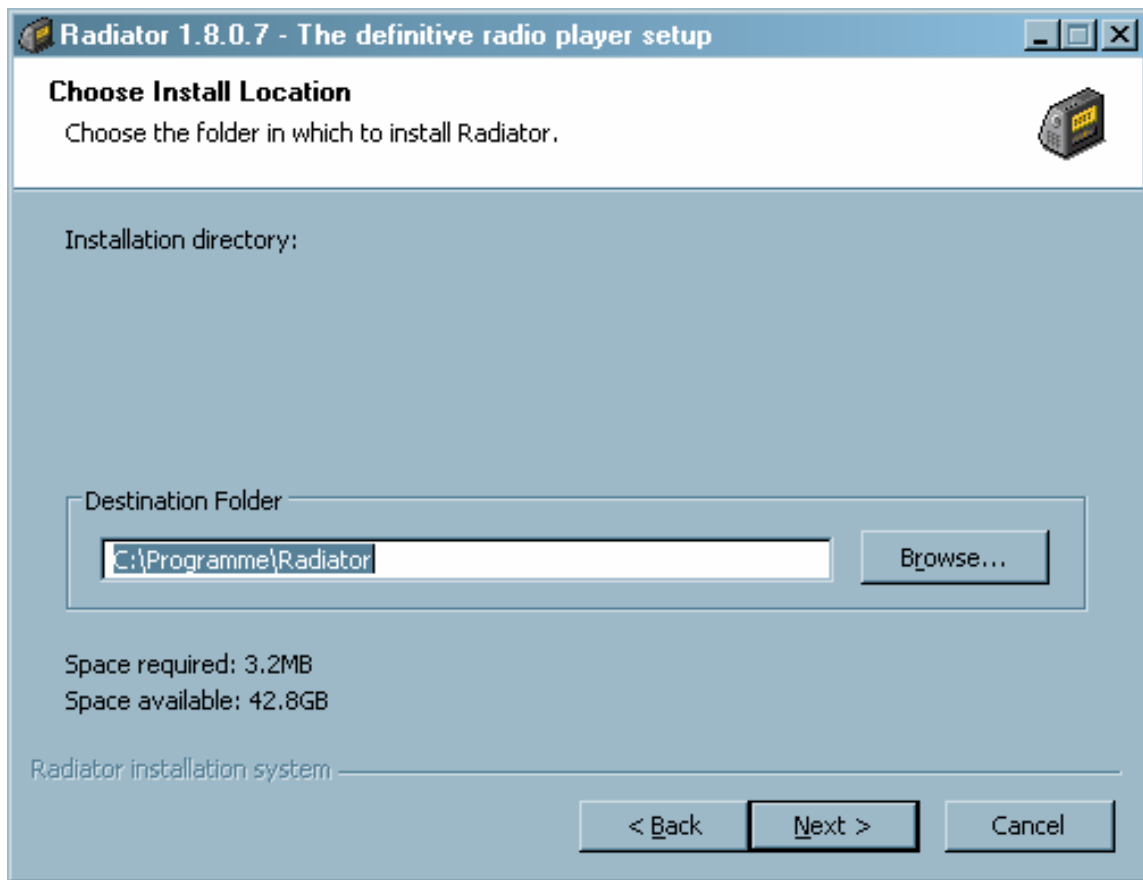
Radiator 1.8.0.7 - The definitive radio player setup

Choose Install Location

Choose the folder in which to install Radiator.

Installation directory:

Destination Folder

C:\Programme\Radiator

Browse...

Space required: 3.2MB

Space available: 42.8GB

Radiator installation system

< Back

Next >

Cancel